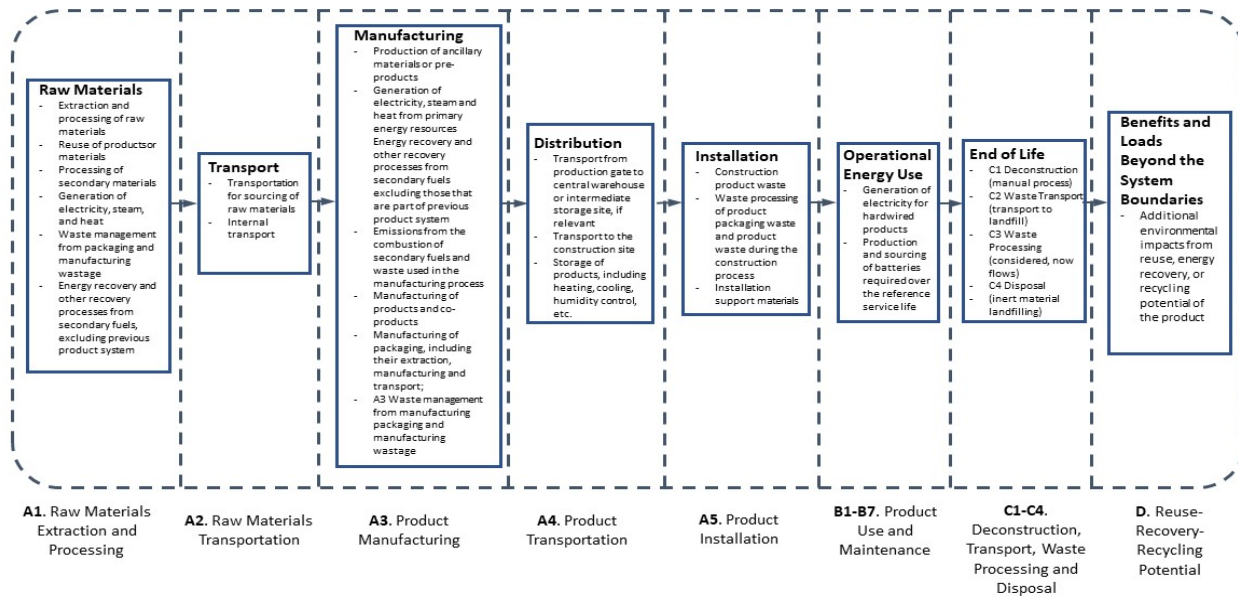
Raw Materials
- Extraction and processing of raw materials
- Reuse of productsor materials
- Processing of secondary materials
- Generation of electricity, steam, and heat
- Waste management from packaging and manufacturing wastage
- Energy recovery and other recovery processes from secondary fuels, excluding previous product system

Transport
- Transportation for sourcing of raw materials
- Internal transport

Manufacturing
- Production of ancillary materials or pre-products
- Generation of electricity, steam and heat from primary energy resources Energy recovery and other recovery processes from secondary fuels excluding those that are part of previous product system
- Emissions from the combustion of secondary fuels and waste used in the manufacturing process
- Manufacturing of products and co-products
- Manufacturing of packaging, including their extraction, manufacturing and transport;
- A3 Waste management from manufacturing packaging and manufacturing wastage

Distribution
- Transport from production gate to central warehouse or intermediate storage site, if relevant
- Transport to the construction site
- Storage of products, including heating, cooling, humidity control, etc.

Installation
- Construction product waste
- Waste processing of product packaging waste and product waste during the construction process
- Installation support materials

Operational Energy Use
- Generation of electricity for hardwired products
- Production and sourcing of batteries required over the reference service life

End of Life
- C1 Deconstruction (manual process)
- C2 Waste Transport (transport to landfill)
- C3 Waste Processing (considered, now flows)
- C4 Disposal
- (inert material landfilling)

Benefits and Loads Beyond the System Boundaries
- Additional environmental impacts from reuse, energy recovery, or recycling potential of the product

A1. Raw Materials Extraction and Processing

A2. Raw Materials Transportation

A3. Product Manufacturing

A4. Product Transportation

A5. Product Installation

B1-B7. Product Use and Maintenance

C1-C4. Deconstruction, Transport, Waste Processing and Disposal

D. Reuse-Recovery-Recycling Potential